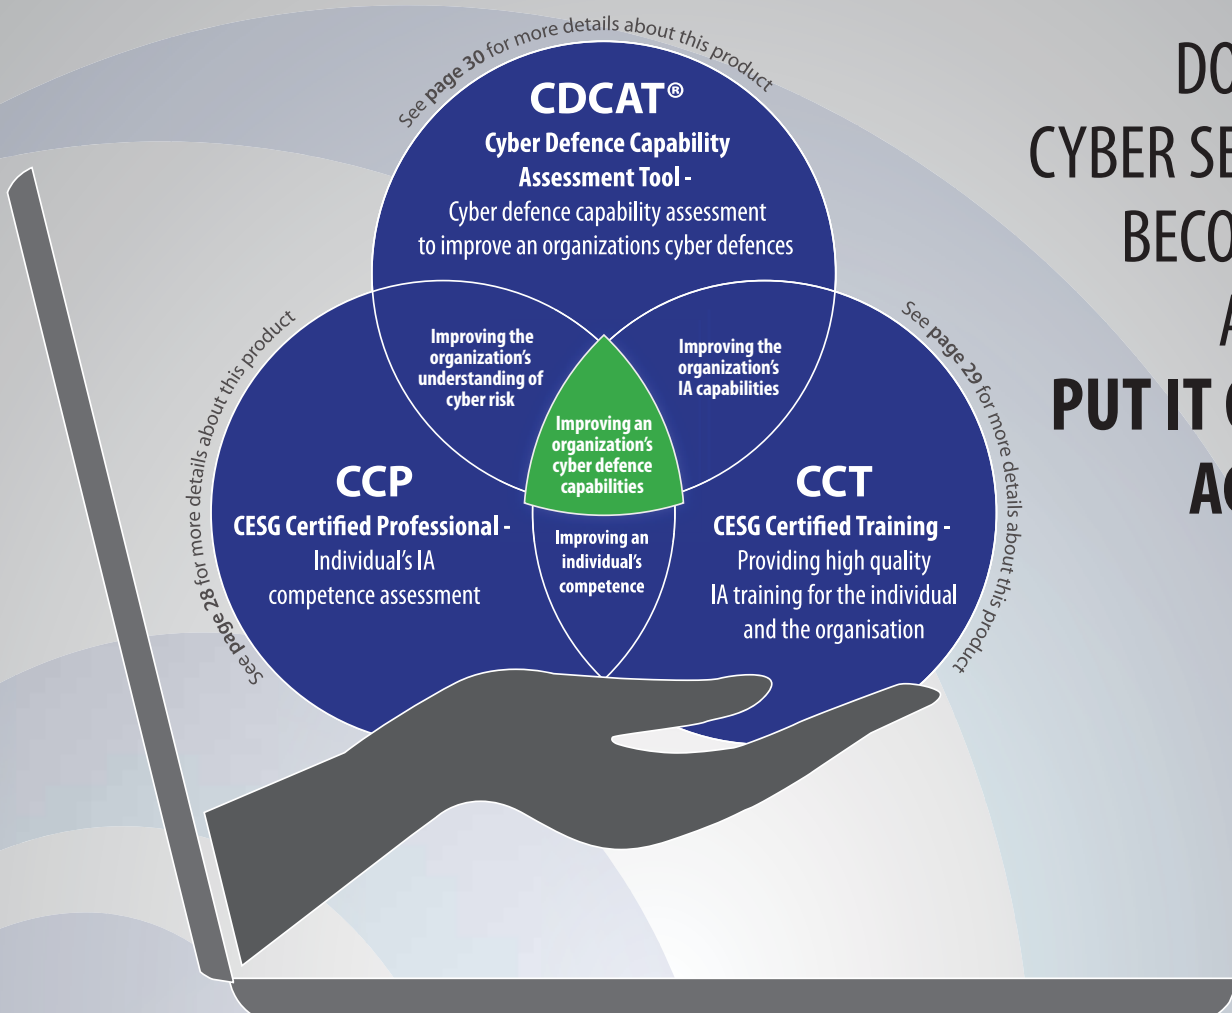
See page 30 for more details about this product

CDCAT®
Cyber Defence Capability Assessment Tool -
Cyber defence capability assessment to improve an organizations cyber defences

DO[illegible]
CYBER SE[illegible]
BECO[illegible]
A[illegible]
PUT IT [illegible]
A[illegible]

See page 28 for more details about this product

Improving the organization's understanding of cyber risk

Improving the organization's IA capabilities

See page 29 for more details about this product

Improving an organization's cyber defence capabilities

CCP
CESG Certified Professional -
Individual's IA competence assessment

Improving an individual's competence

CCT
CESG Certified Training -
Providing high quality IA training for the individual and the organisation